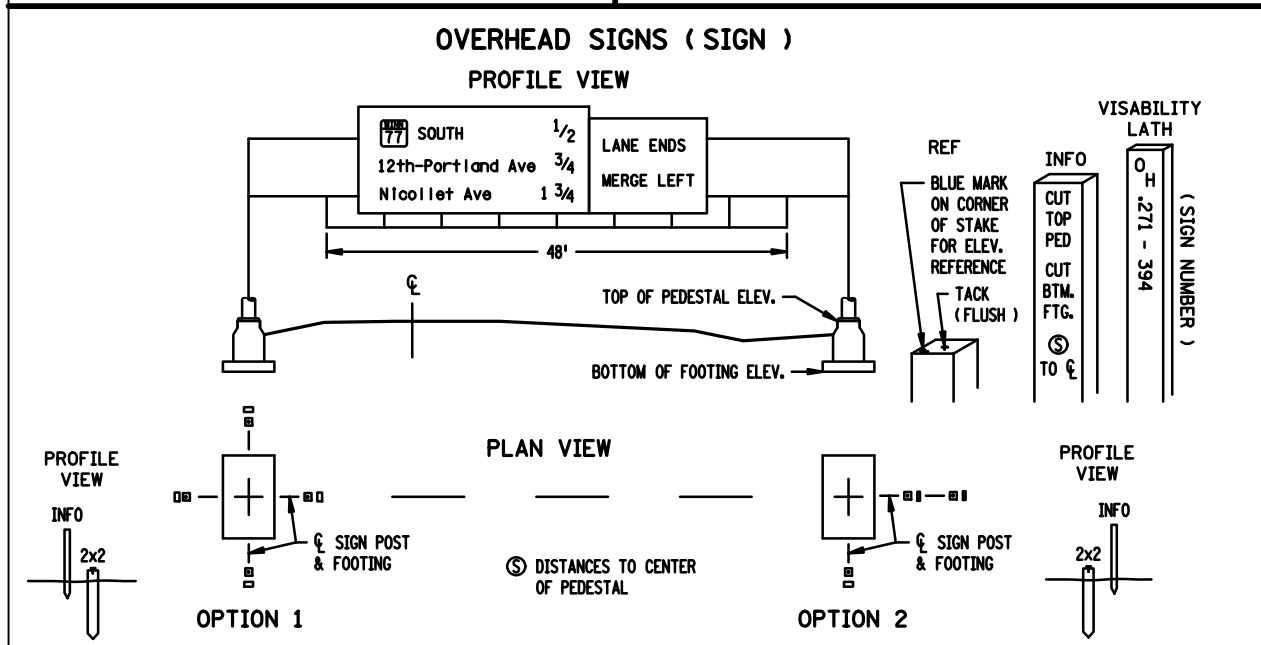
OVERHEAD SIGNS ( SIGN )

PROFILE VIEW

77 SOUTH $^1/_2$

12th-Portland Ave $^3/_4$

Nicollet Ave 1 $^3/_4$

LANE ENDS

MERGE LEFT

48'

℄

TOP OF PEDESTAL ELEV.

BOTTOM OF FOOTING ELEV.

REF

BLUE MARK ON CORNER OF STAKE FOR ELEV. REFERENCE

TACK (FLUSH)

INFO

CUT TOP PED

CUT BTM. FTG.

Ⓢ TO ℄

VISABILITY LATH

O H .271 - 394

( SIGN NUMBER )

PROFILE VIEW

INFO

2x2

PLAN VIEW

℄ SIGN POST & FOOTING

Ⓢ DISTANCES TO CENTER OF PEDESTAL

℄ SIGN POST & FOOTING

OPTION 1

OPTION 2

PROFILE VIEW

INFO

2x2